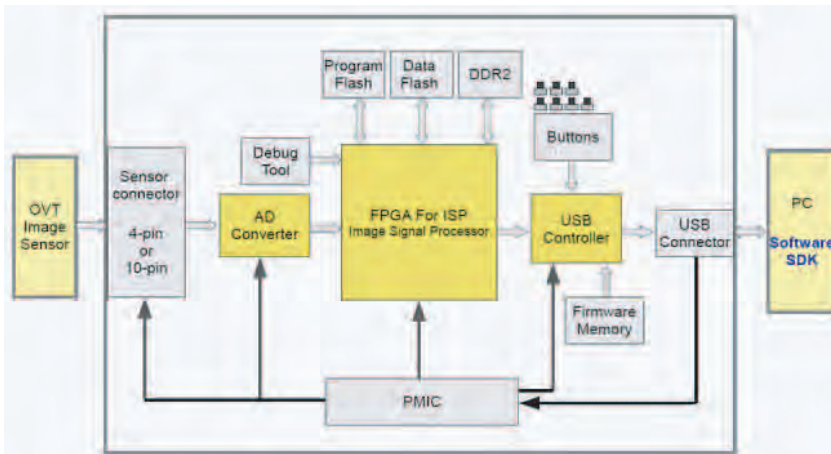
OVT Image Sensor

Sensor connector

4-pin or 10-pin

Debug Tool

AD Converter

Program Flash

Data Flash

DDR2

FPGA For ISP
Image Signal Processor

Buttons

USB Controller

Firmware Memory

USB Connector

PC

Software SDK

PMIC